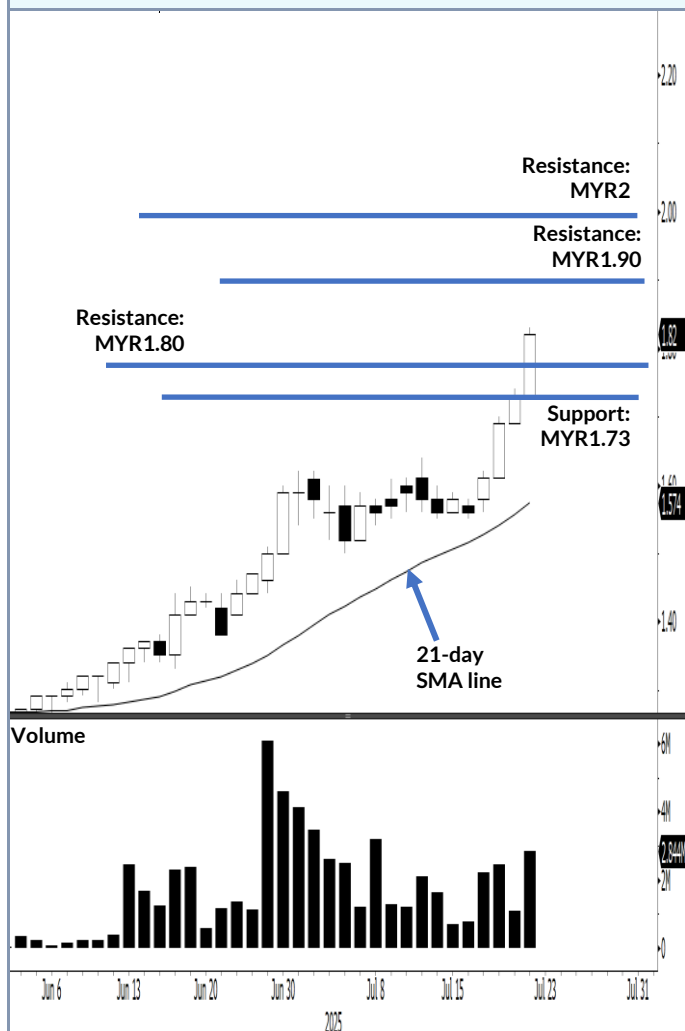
Resistance: MYR2

Resistance: MYR1.90

Resistance: MYR1.80

Support: MYR1.73

21-day SMA line

Volume

2.20
2.00
1.82
1.60
1.574
1.40

6M
4M
2.844M
2M
0

Jun 6
Jun 13
Jun 20
Jun 30
Jul 8
Jul 15
Jul 23
Jul 31
2025